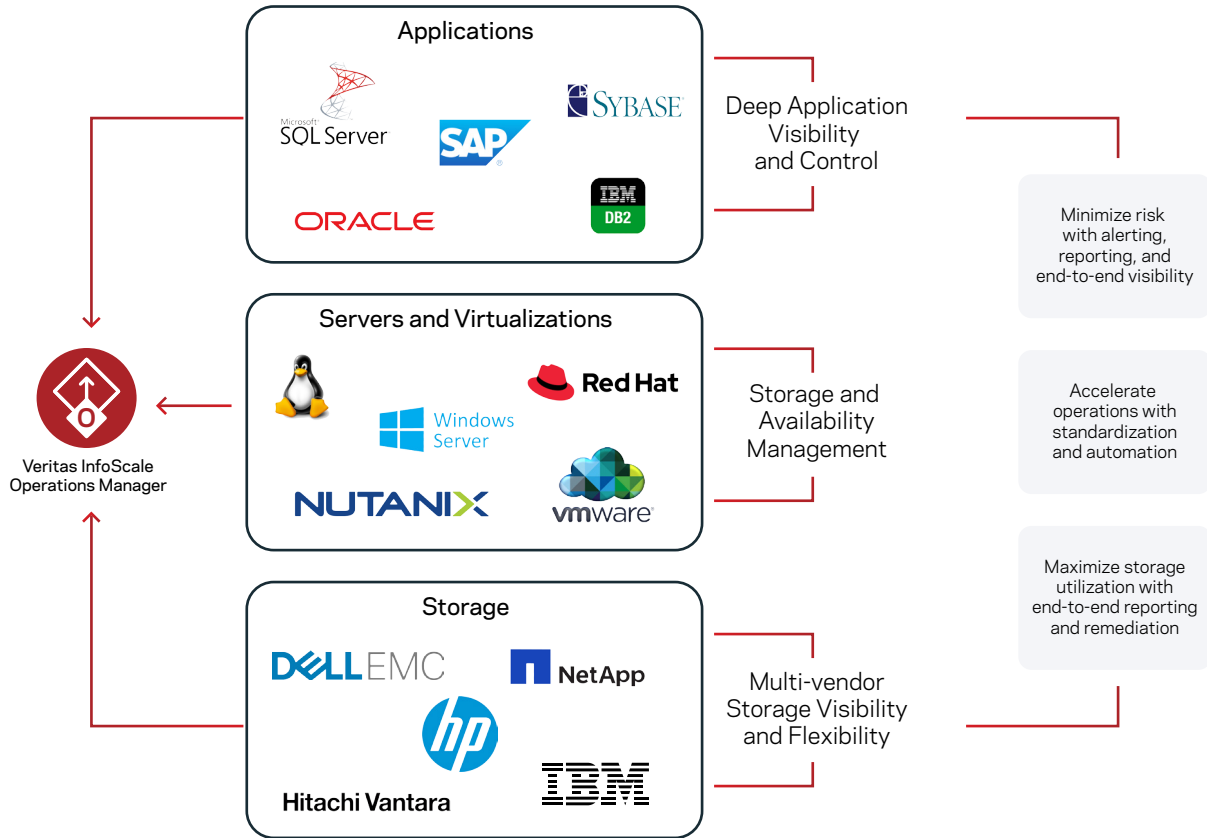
Applications

Microsoft SQL Server

SYBASE

SAP

ORACLE

IBM DB2

Deep Application Visibility and Control

Minimize risk with alerting, reporting, and end-to-end visibility

Servers and Virtualizations

Red Hat

Windows Server

NUTANIX

vmware

Storage and Availability Management

Accelerate operations with standardization and automation

Veritas InfoScale Operations Manager

Storage

DELL EMC

NetApp

hp

Hitachi Vantara

IBM

Multi-vendor Storage Visibility and Flexibility

Maximize storage utilization with end-to-end reporting and remediation